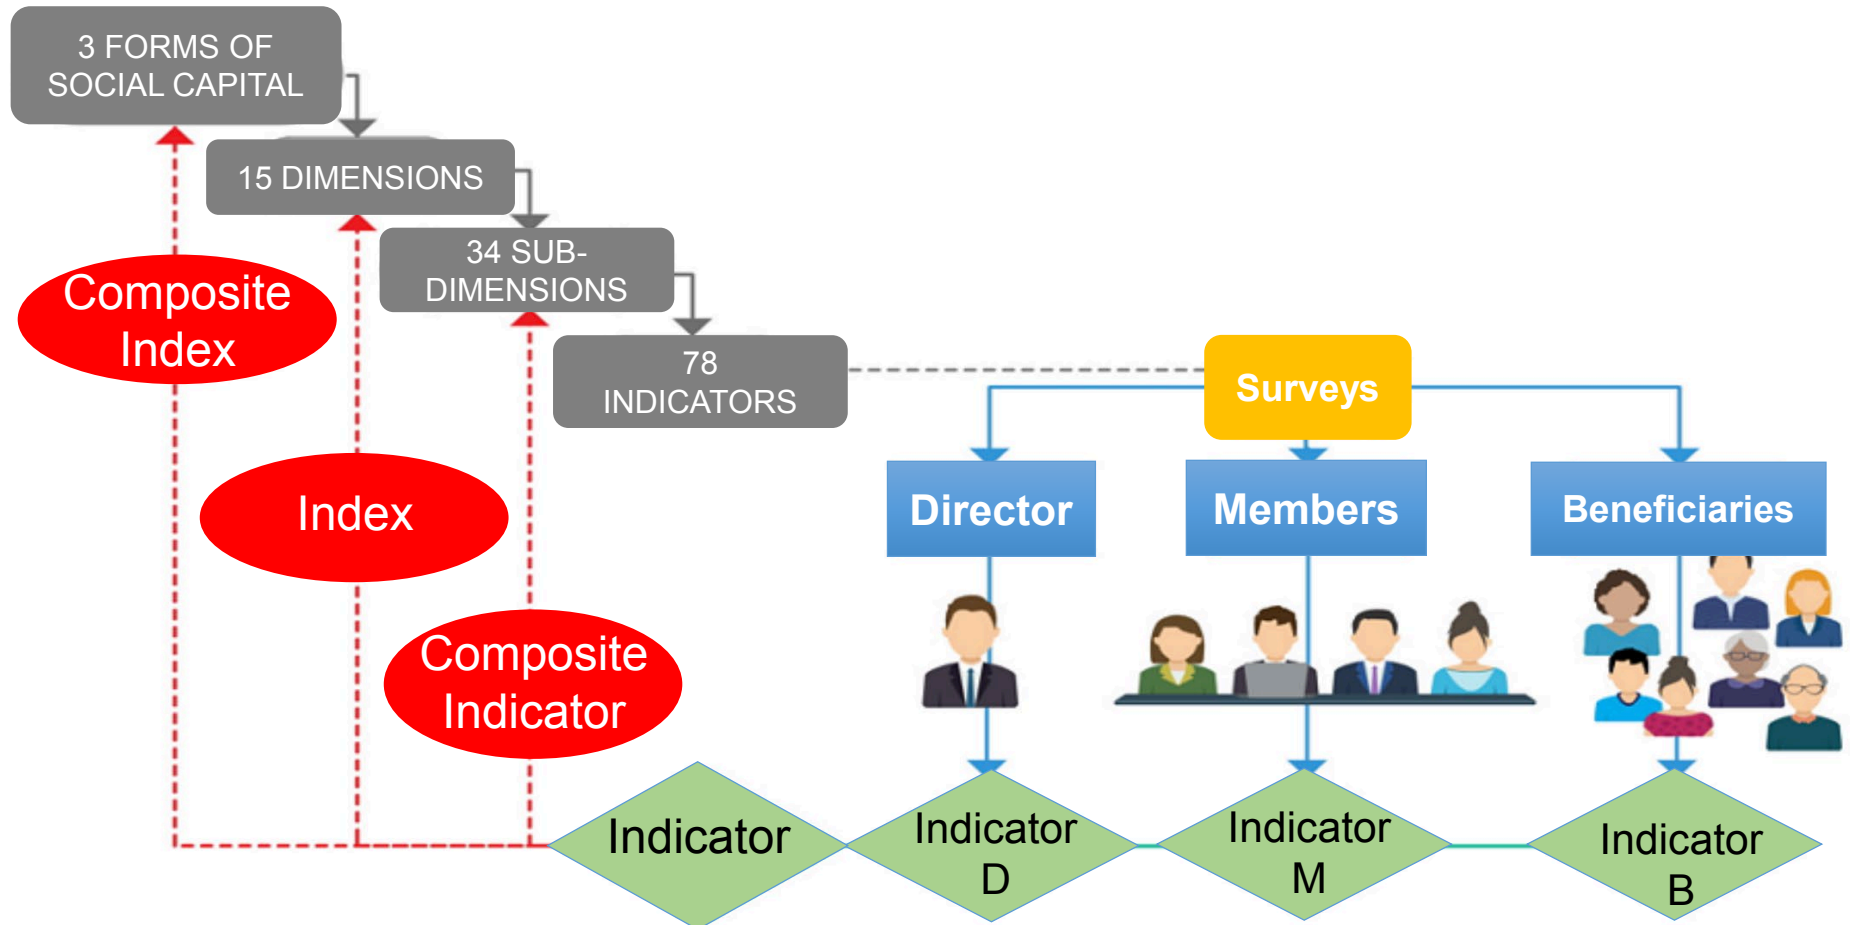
3 FORMS OF SOCIAL CAPITAL

15 DIMENSIONS

34 SUB-DIMENSIONS

78 INDICATORS

Composite Index

Index

Composite Indicator

Surveys

Director

Members

Beneficiaries

Indicator

Indicator D

Indicator M

Indicator B